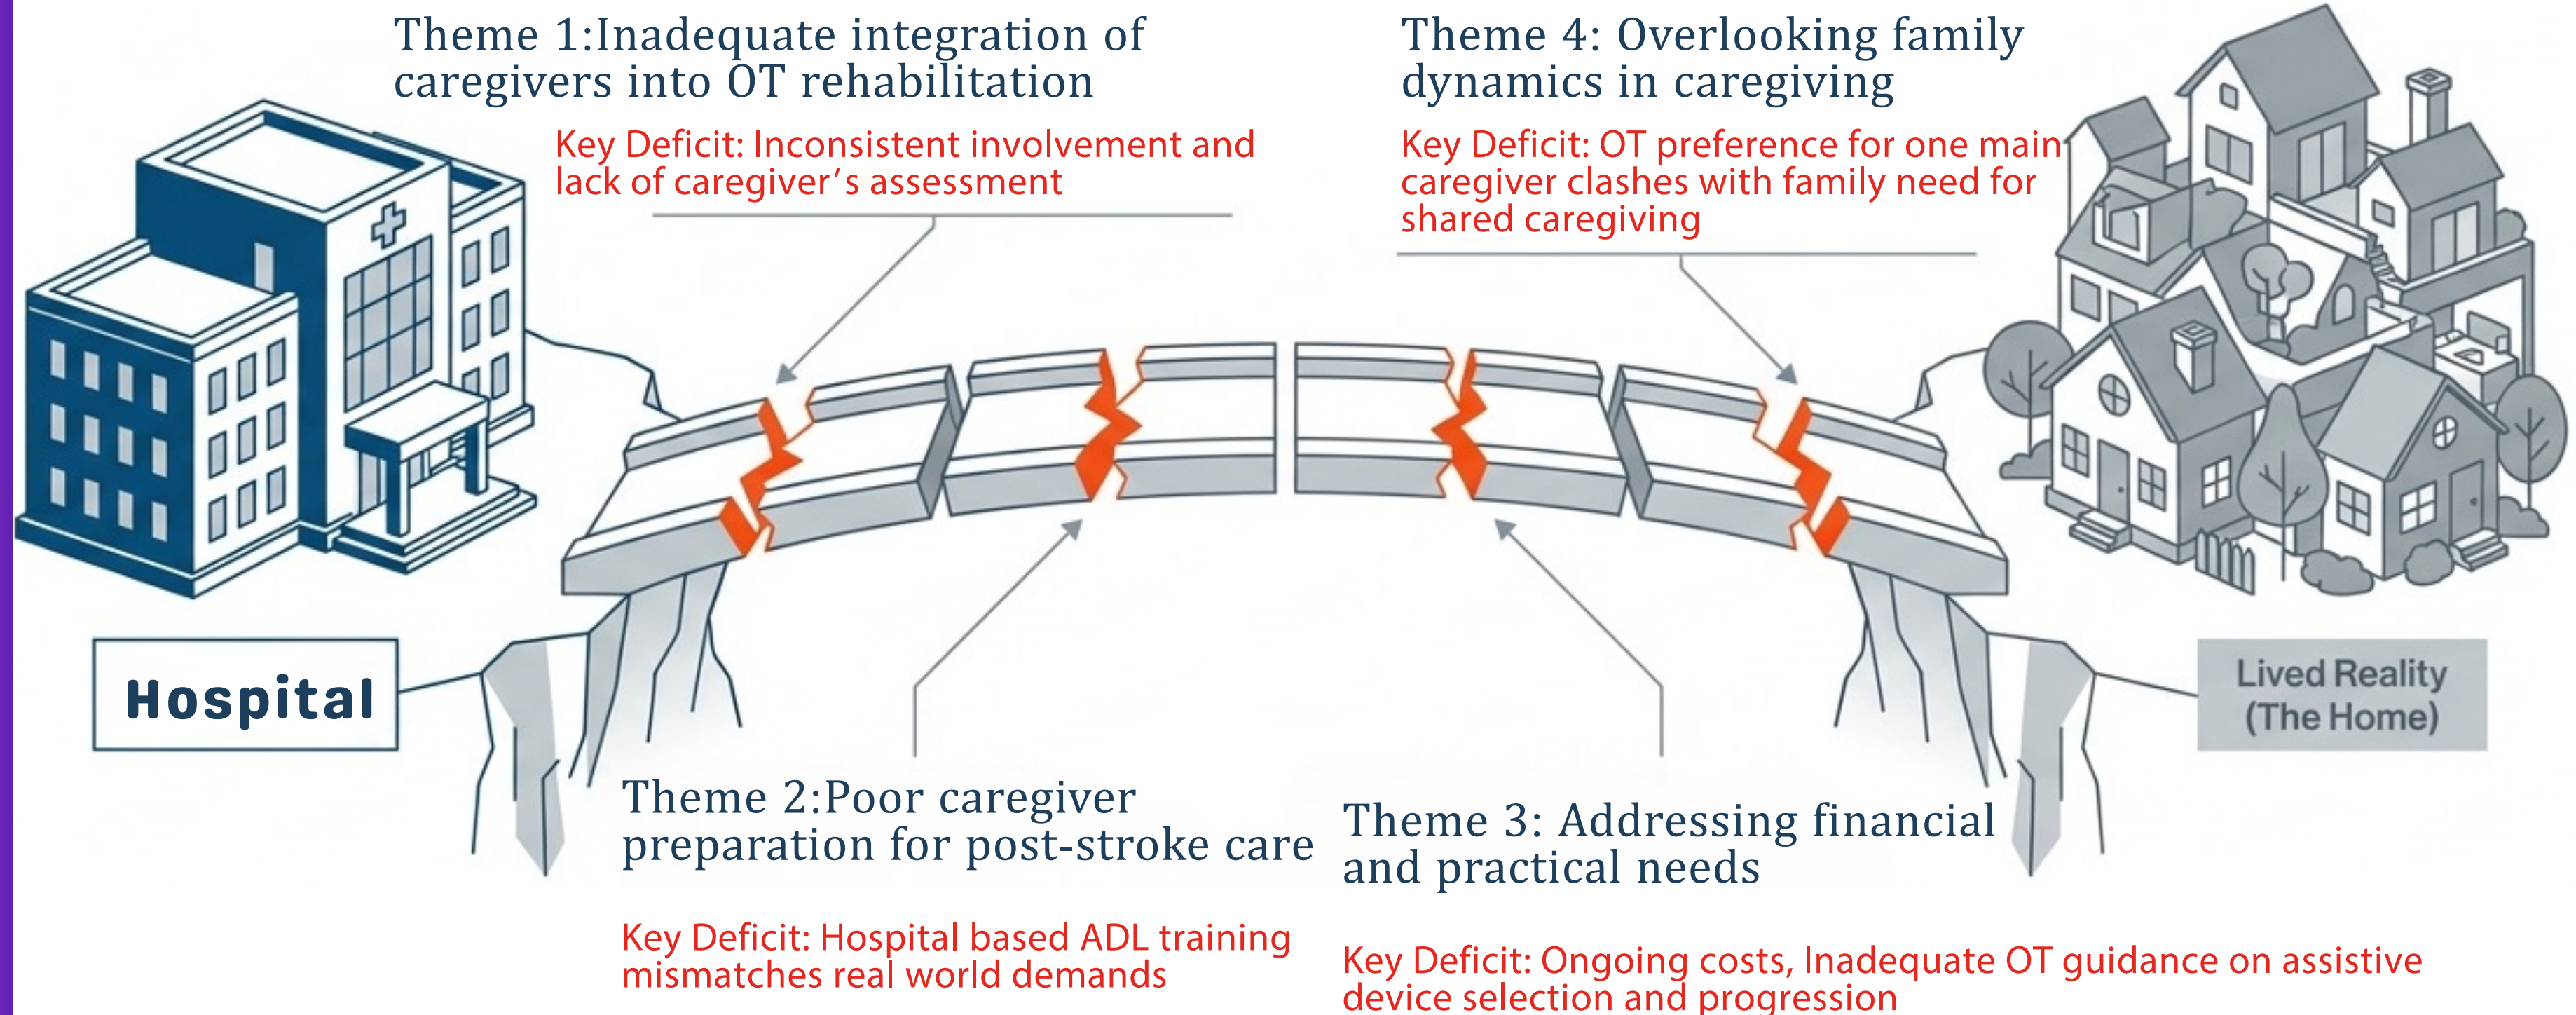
Theme 1:Inadequate integration of caregivers into OT rehabilitation

Key Deficit: Inconsistent involvement and lack of caregiver’s assessment

Theme 4: Overlooking family dynamics in caregiving

Key Deficit: OT preference for one main caregiver clashes with family need for shared caregiving

Hospital

Lived Reality (The Home)

Theme 2:Poor caregiver preparation for post-stroke care

Key Deficit: Hospital based ADL training mismatches real world demands

Theme 3: Addressing financial and practical needs

Key Deficit: Ongoing costs, Inadequate OT guidance on assistive device selection and progression